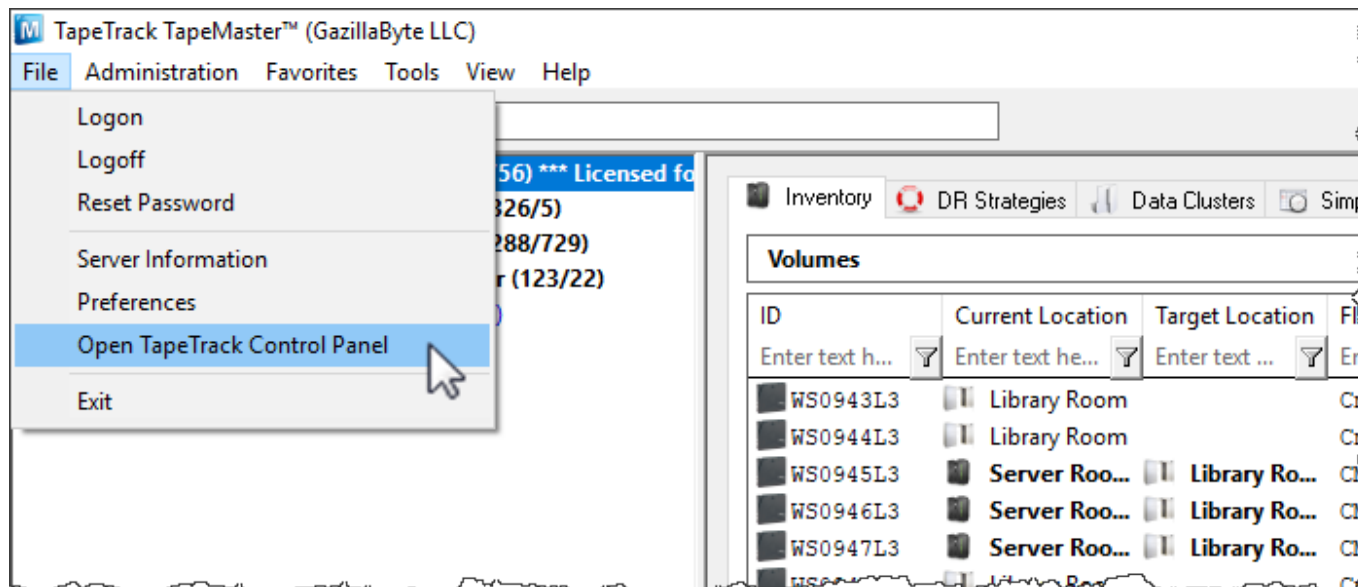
TapeTrack TapeMaster™ (GazillaByte LLC)

File Administration Favorites Tools View Help

Logon
Logoff
Reset Password
Server Information
Preferences
Open TapeTrack Control Panel
Exit

56) *** Licensed fo
326/5)
288/729)
r (123/22)

Inventory | DR Strategies | Data Clusters | Simp

Volumes

| ID | Current Location | Target Location | Fl |
|---|---|---|---|
| Enter text h... | Enter text he... | Enter text ... | Er |
| WS0943L3 | Library Room | | C |
| WS0944L3 | Library Room | | C |
| WS0945L3 | Server Roo... | Library Ro... | C |
| WS0946L3 | Server Roo... | Library Ro... | C |
| WS0947L3 | Server Roo... | Library Ro... | C |
| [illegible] | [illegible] | | |